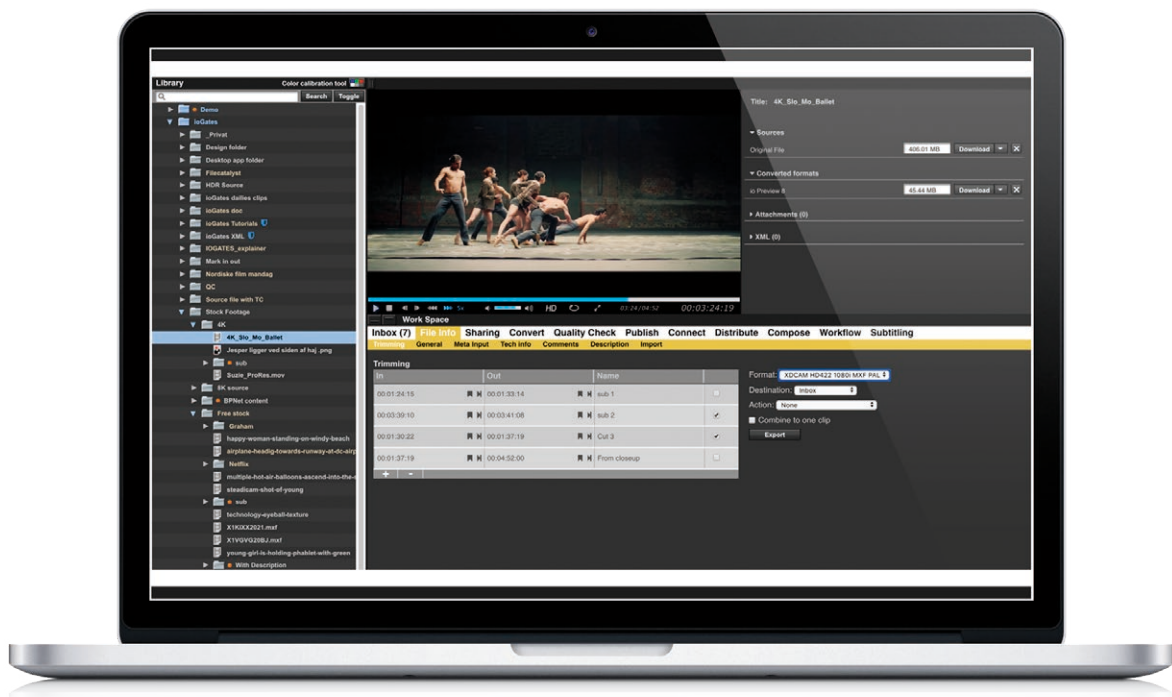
Library
Color calibration tool
Search
Toggle
Demo
ioGates
_Privat
Design folder
Desktop app folder
Filecatalyst
HDR Source
ioGates dailies clips
ioGates doc
ioGates Tutorials
ioGates XML
IOGATES_explainer
Mark in out
Nordiske film mandag
QC
Source file with TC
Stock Footage
4K
4K_Slo_Mo_Ballet
Jesper ligger ved siden af haj .png
sub
Suzie_ProRes.mov
8K source
BPNet content
Free stock
Graham
happy-woman-standing-on-windy-beach
airplane-headig-towards-runway-at-dc-airp
Netflix
multiple-hot-air-balloons-ascend-into-the-
steadicam-shot-of-young
sub
technology-eyeball-texture
X1KIXX2021.mxf
X1VGVG20BJ.mxf
young-girl-is-holding-phablet-with-green
With Description

Title: 4K_Slo_Mo_Ballet
Sources
Original File
400.01 MB
Download
Converted formats
io Preview 6
45.44 MB
Download
Attachments (0)
XML (0)

HD
01:24/04:52
00:03:24:19

Work Space
Inbox (7) File Info Sharing Convert Quality Check Publish Connect Distribute Compose Workflow Subtitling
Trimming General Meta Input Tech info Comments Description Import

Trimming

| In | Out | Name | |
|---|---|---|---|
| 00:01:24:15 | 00:01:33:14 | sub 1 | |
| 00:03:39:10 | 00:03:41:08 | sub 2 | ✔ |
| 00:01:30:22 | 00:01:37:19 | Cut 3 | ✔ |
| 00:01:37:19 | 00:04:52:00 | From closeup | |

+ -

Format: XDCAM HD422 1080i MXF PAL
Destination: Inbox
Action: None
Combine to one clip
Export